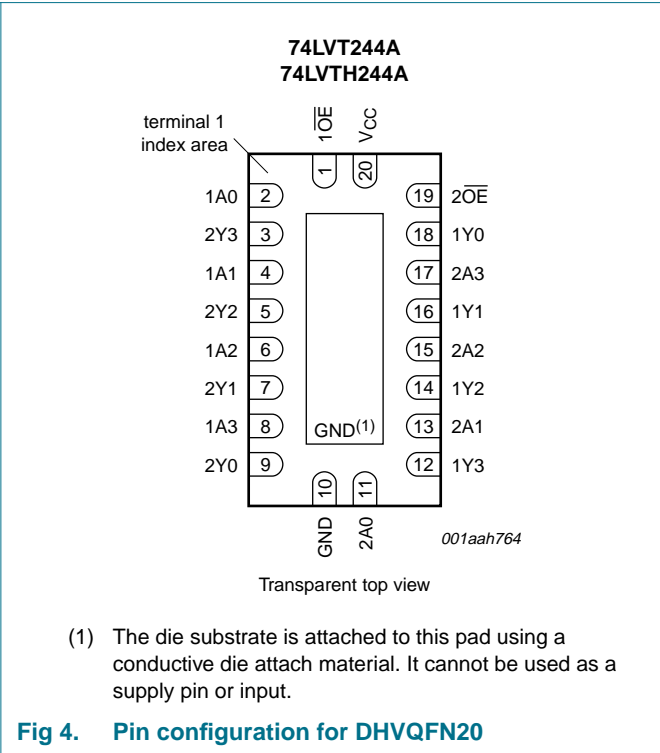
74LVT244A
74LVTH244A

terminal 1
index area

$1\overline{OE}$ $V_{CC}$

1 20

1A0 2
2Y3 3
1A1 4
2Y2 5
1A2 6
2Y1 7
1A3 8
2Y0 9

19 $2\overline{OE}$
18 1Y0
17 2A3
16 1Y1
15 2A2
14 1Y2
13 2A1
12 1Y3

GND$^{(1)}$

10 11

GND 2A0

001aah764

Transparent top view

(1) The die substrate is attached to this pad using a conductive die attach material. It cannot be used as a supply pin or input.

Fig 4. Pin configuration for DHVQFN20